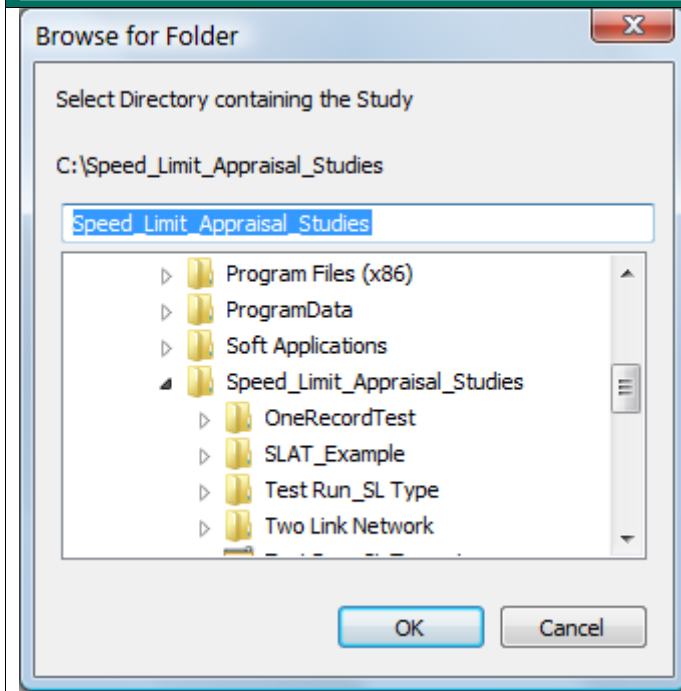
Browse for Folder

Select Directory containing the Study

C:\Speed_Limit_Appraisal_Studies

Speed_Limit_Appraisal_Studies

Program Files (x86)
ProgramData
Soft Applications
Speed_Limit_Appraisal_Studies
OneRecordTest
SLAT_Example
Test Run_SL Type
Two Link Network
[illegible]

OK
Cancel